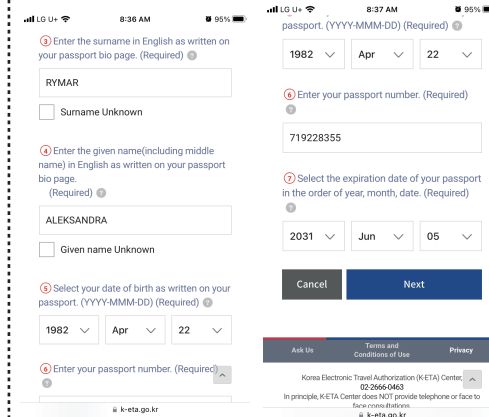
LG U+ 8:36 AM 95%

③ Enter the surname in English as written on your passport bio page. (Required) ?

RYMAR

Surname Unknown

④ Enter the given name(including middle name) in English as written on your passport bio page. (Required) ?

ALEKSANDRA

Given name Unknown

⑤ Select your date of birth as written on your passport. (YYYY-MMM-DD) (Required) ?

1982 Apr 22

⑥ Enter your passport number. (Required)

k-eta.go.kr

LG U+ 8:37 AM 95%

passport. (YYYY-MMM-DD) (Required) ?

1982 Apr 22

⑥ Enter your passport number. (Required)

719228355

⑦ Select the expiration date of your passport in the order of year, month, date. (Required) ?

2031 Jun 05

Cancel

Next

Ask Us

Terms and Conditions of Use

Privacy

Korea Electronic Travel Authorization (K-ETA) Center, 02-2666-0463

In principle, K-ETA Center does NOT provide telephone or face to face consultations

k-eta.go.kr